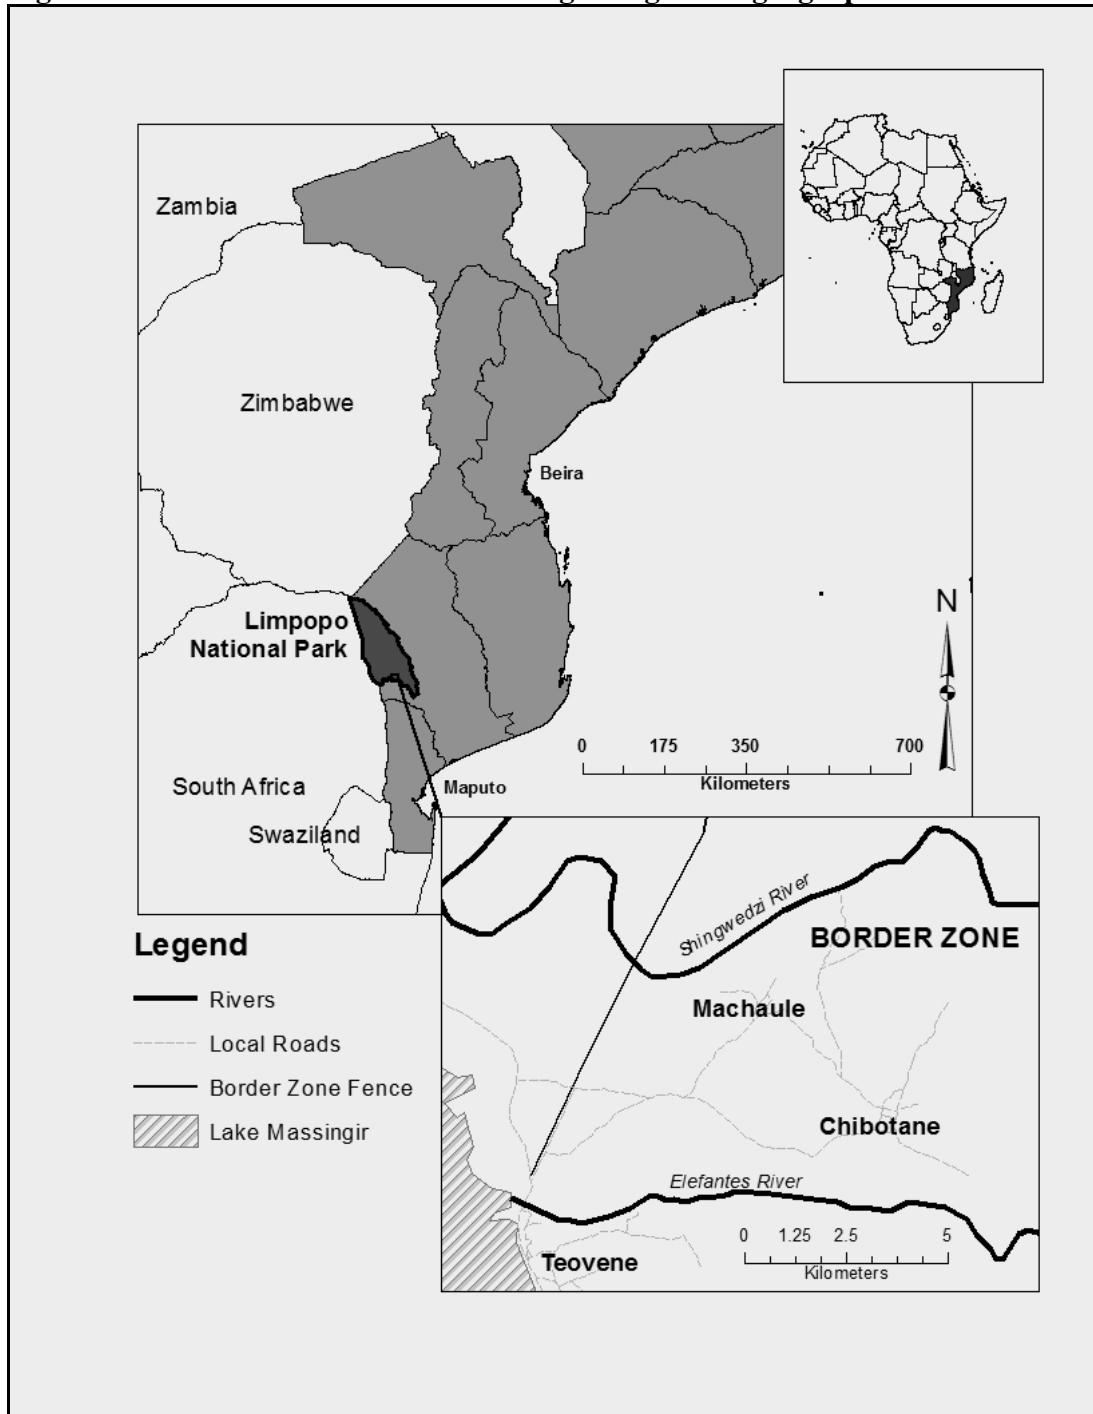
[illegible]

Zambia

Zimbabwe

Beira

Limpopo National Park

N

0 175 350 700
Kilometers

South Africa

Maputo

Swaziland

Legend

Rivers

Local Roads

Border Zone Fence

Lake Massingir

Shingwedzi River

BORDER ZONE

Machaule

Chibotane

Elefantes River

Teovene

0 1.25 2.5 5
Kilometers